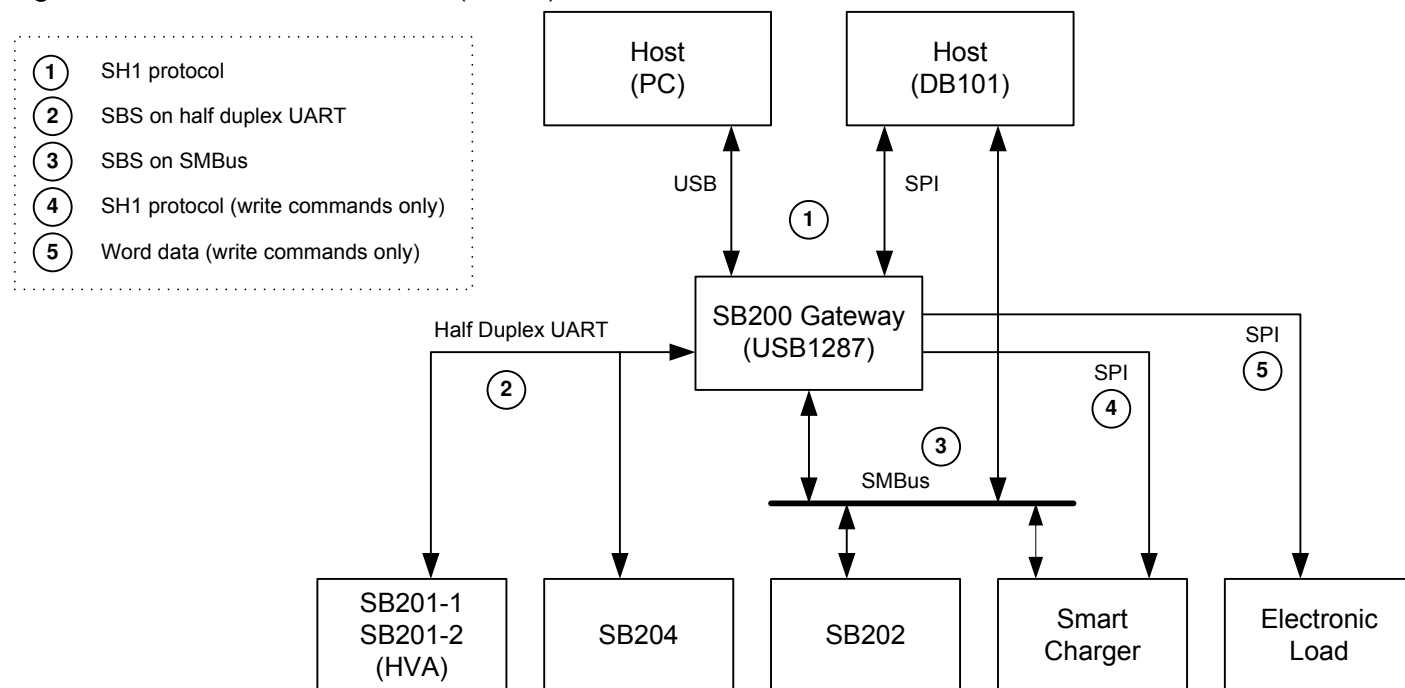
1 SH1 protocol
2 SBS on half duplex UART
3 SBS on SMBus
4 SH1 protocol (write commands only)
5 Word data (write commands only)

Host
(PC)

Host
(DB101)

USB

1

SPI

SB200 Gateway
(USB1287)

Half Duplex UART

2

SPI

4

SPI

5

3

SMBus

SB201-1
SB201-2
(HVA)

SB204

SB202

Smart
Charger

Electronic
Load